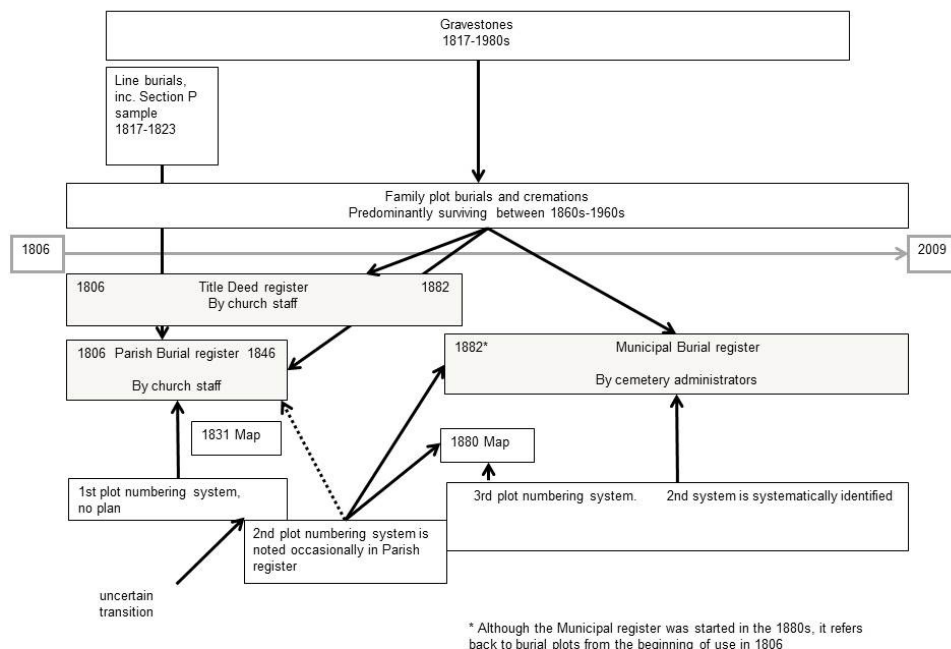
Gravestones
1817-1980s

Line burials, inc. Section P sample
1817-1823

Family plot burials and cremations
Predominantly surviving between 1860s-1960s

1806

2009

1806 Title Deed register 1882
By church staff

1806 Parish Burial register 1846

By church staff

1882* Municipal Burial register

By cemetery administrators

1831 Map

1880 Map

1st plot numbering system, no plan

2nd plot numbering system is noted occasionally in Parish register

3rd plot numbering system. 2nd system is systematically identified

uncertain transition

* Although the Municipal register was started in the 1880s, it refers back to burial plots from the beginning of use in 1806